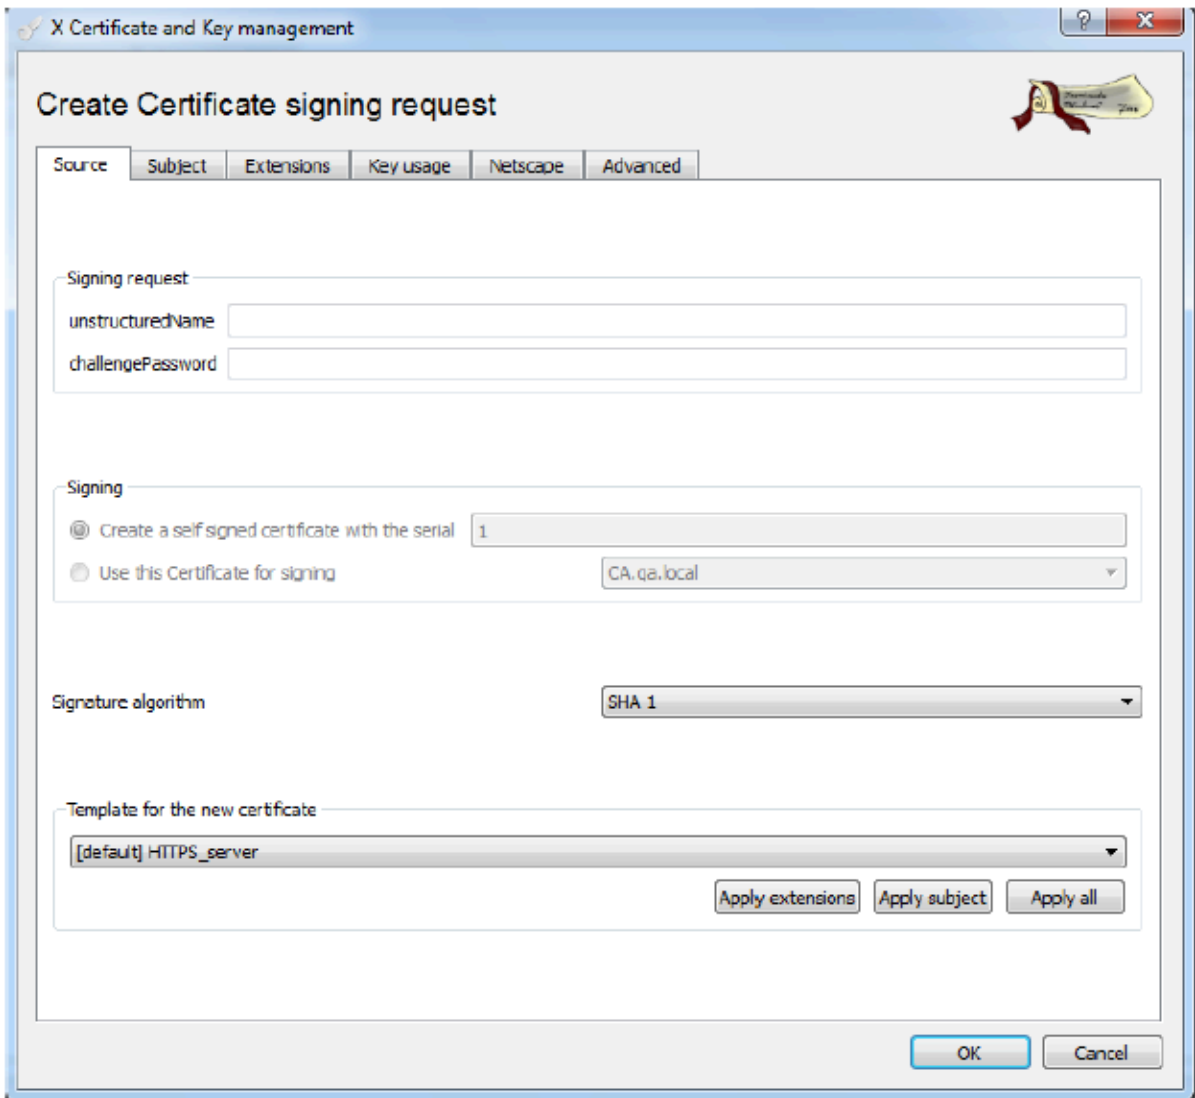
X Certificate and Key management

?

x

Create Certificate signing request

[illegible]

Source | Subject | Extensions | Key usage | Netscape | Advanced

Signing request

unstructuredName

challengePassword

Signing

Create a self signed certificate with the serial 1

Use this Certificate for signing CA.qa.local

Signature algorithm SHA 1

Template for the new certificate

[default] HTTPS_server

Apply extensions Apply subject Apply all

OK Cancel